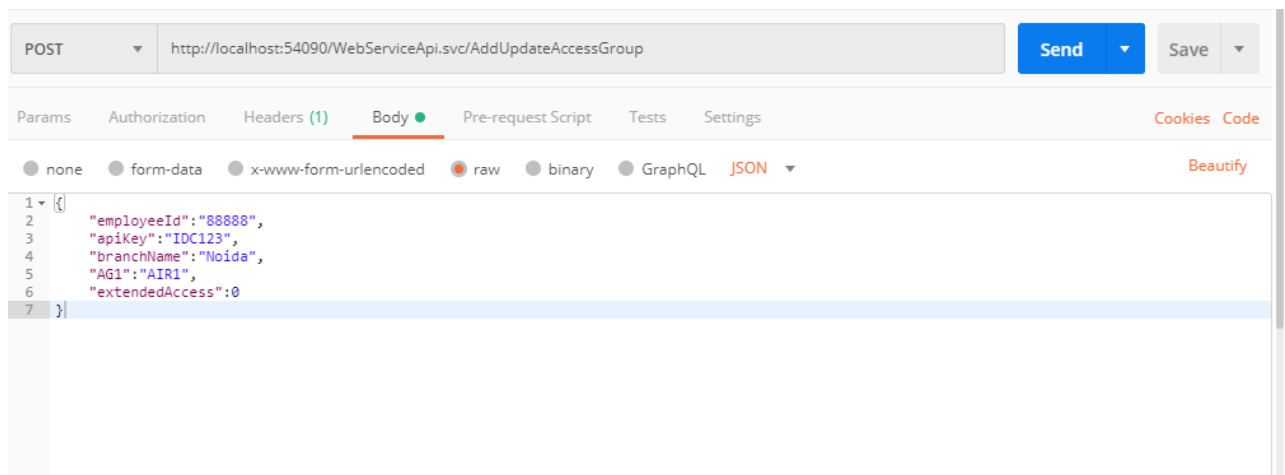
POST http://localhost:54090/WebServiceApi.svc/AddUpdateAccessGroup Send Save

Params Authorization Headers (1) Body Pre-request Script Tests Settings Cookies Code

none form-data x-www-form-urlencoded raw binary GraphQL JSON Beautify

1 {
2 "employeeId":"88888",
3 "apiKey":"IDC123",
4 "branchName":"Noida",
5 "AG1":"AIR1",
6 "extendedAccess":0
7 }